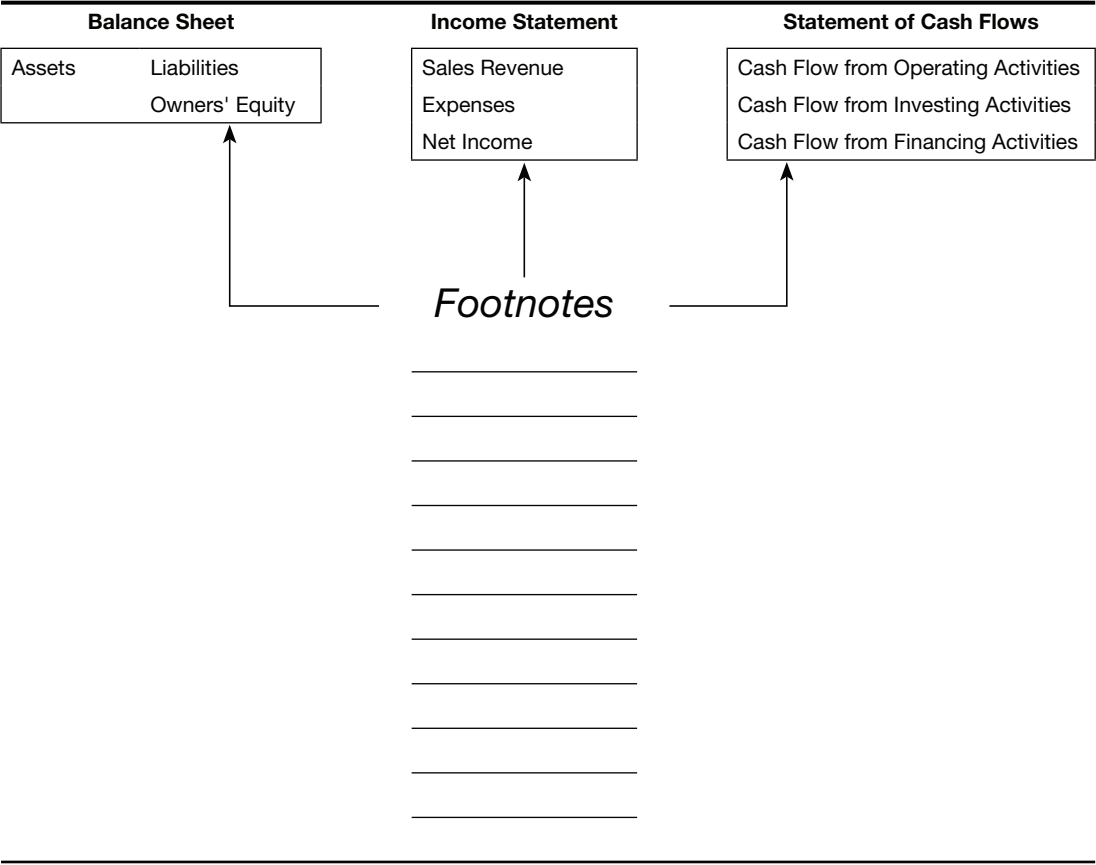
Balance Sheet

Assets Liabilities
Owners' Equity

Income Statement

Sales Revenue
Expenses
Net Income

Statement of Cash Flows

Cash Flow from Operating Activities
Cash Flow from Investing Activities
Cash Flow from Financing Activities

Footnotes